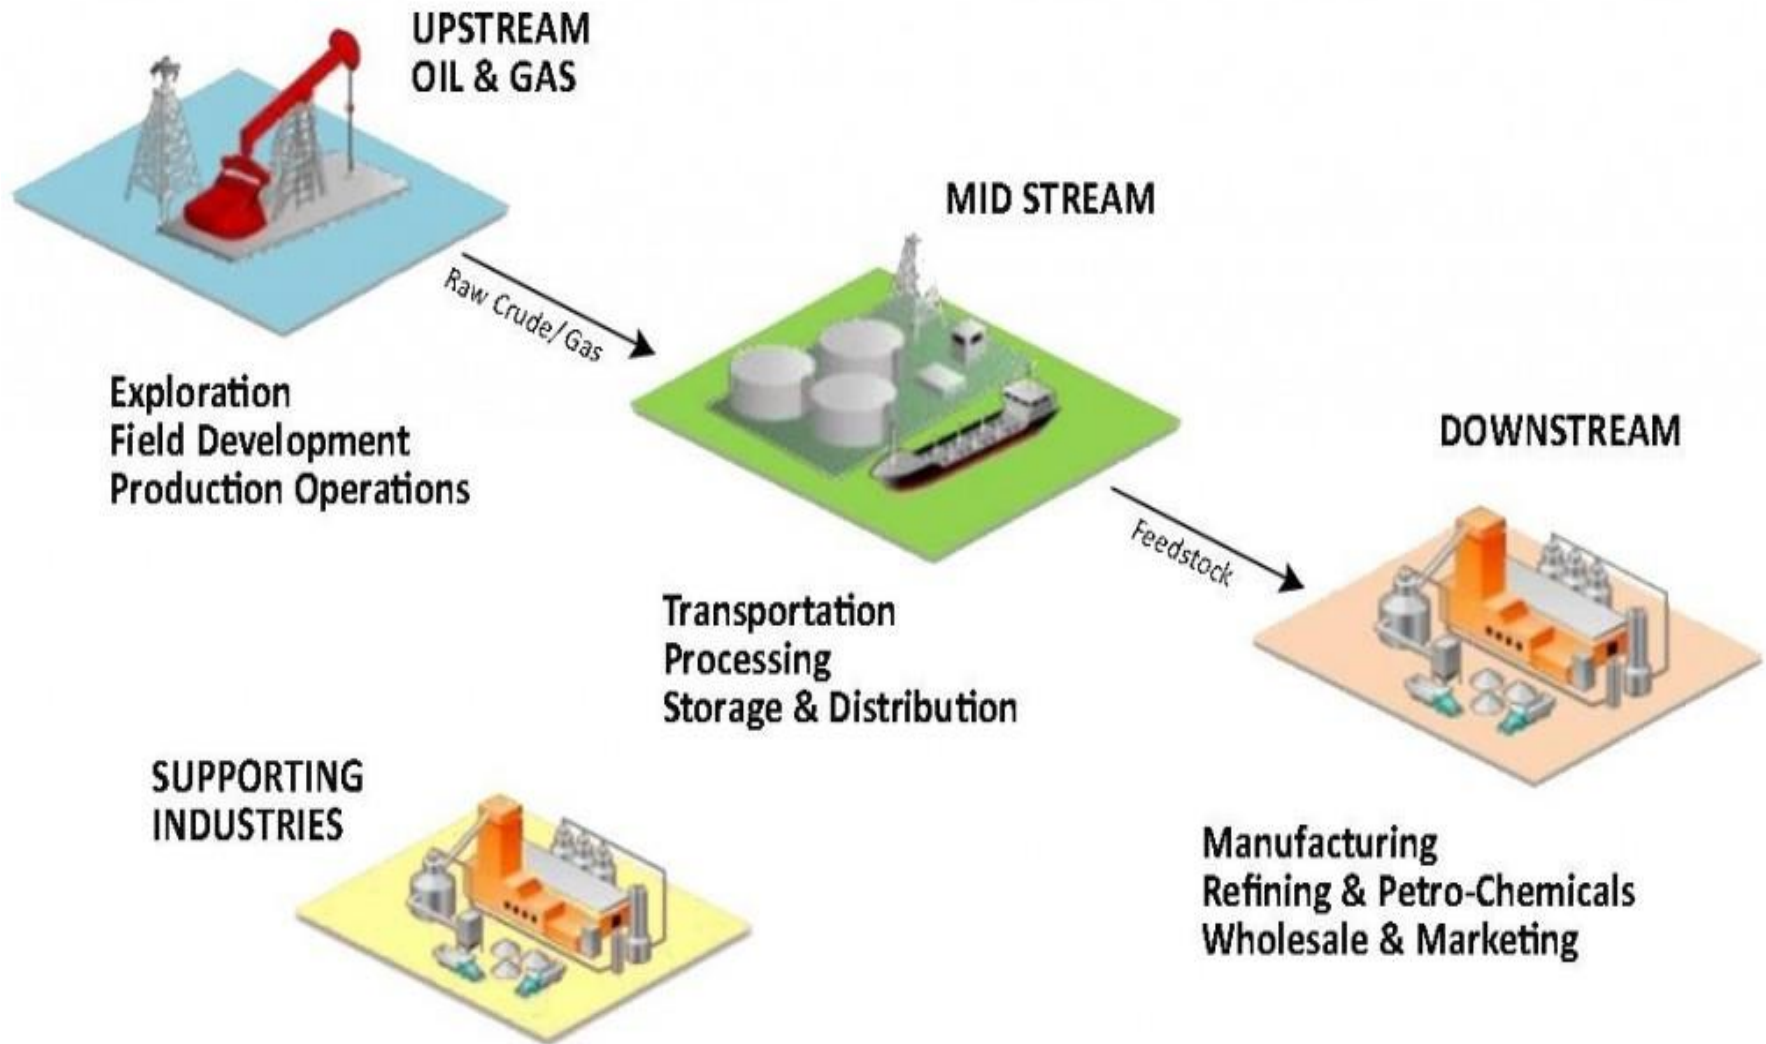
UPSTREAM
OIL & GAS

Raw Crude/Gas

Exploration
Field Development
Production Operations

MID STREAM

Feedstock

Transportation
Processing
Storage & Distribution

DOWNSTREAM

Manufacturing
Refining & Petro-Chemicals
Wholesale & Marketing

SUPPORTING
INDUSTRIES